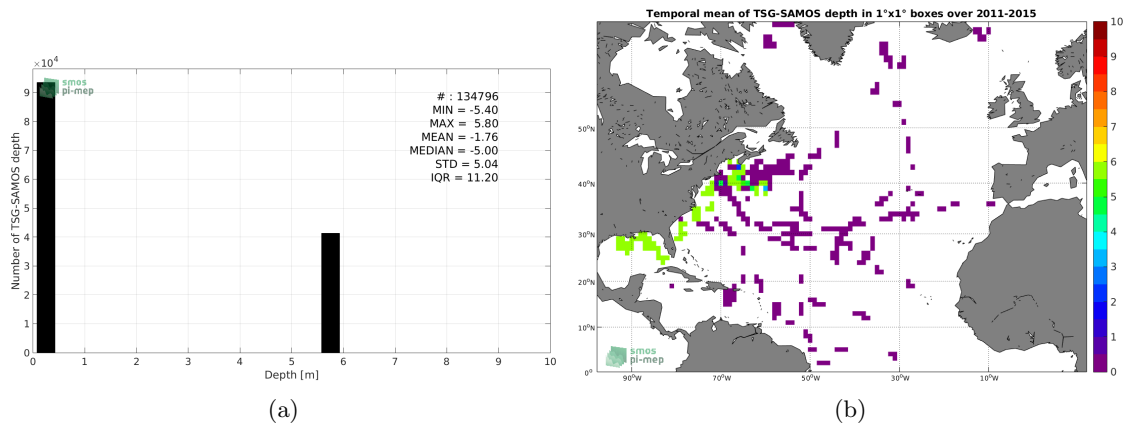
$\times10^4$
smos
pi-mep
# : 134796
MIN = -5.40
MAX = 5.80
MEAN = -1.76
MEDIAN = -5.00
STD = 5.04
IQR = 11.20

Number of TSG-SAMOS depth
9
8
7
6
5
4
3
2
1
0
0 1 2 3 4 5 6 7 8 9 10
Depth [m]

(a)

Temporal mean of TSG-SAMOS depth in 1°x1° boxes over 2011-2015
50°N
40°N
30°N
20°N
10°N
0°
90°W 70°W 50°W 30°W 10°W
smos
pi-mep
10
9
8
7
6
5
4
3
2
1
0

(b)